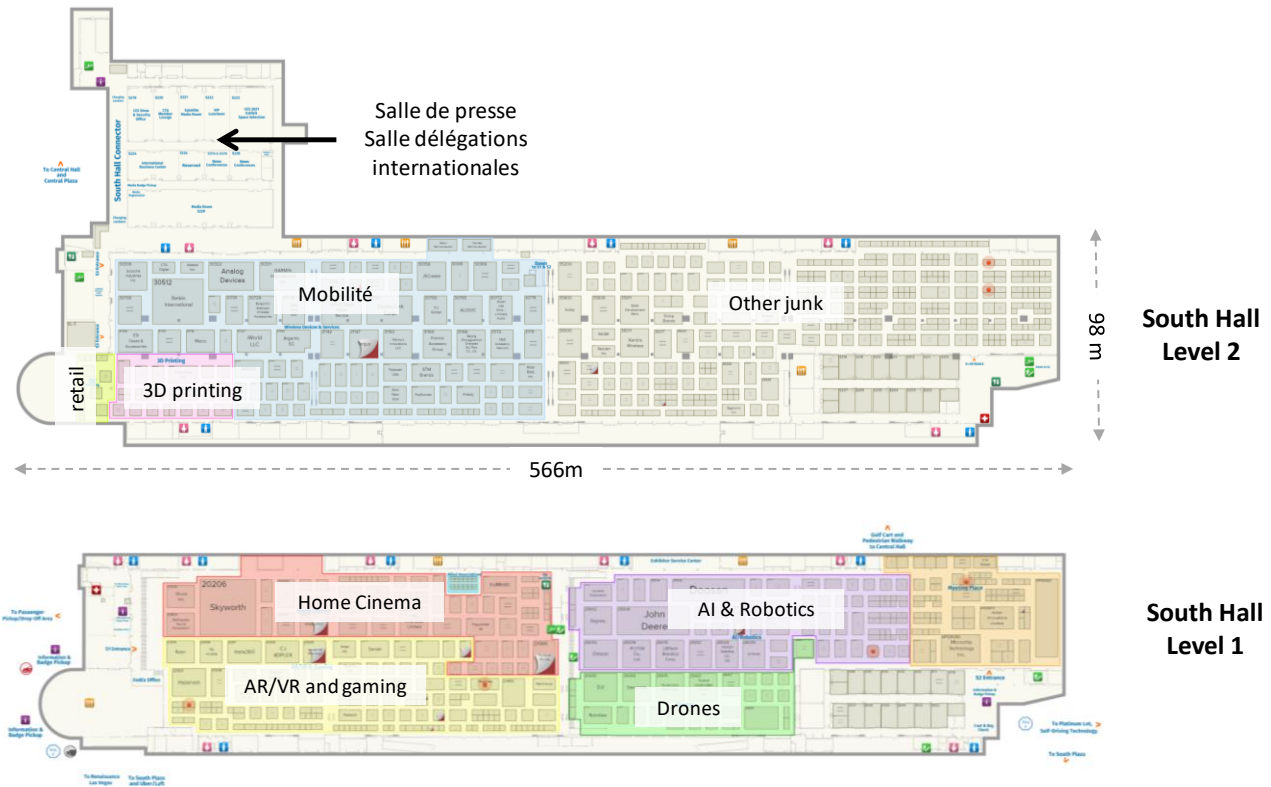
Salle de presse
Salle délégations internationales

South Hall Connector

To Central Hall and Central Plaza

Analog Devices

Mobilité

Other junk

3D Printing

3D printing

retail

98 m

South Hall Level 2

566m

Home Cinema

Skyworth

20206

AI & Robotics

John Deere

AR/VR and gaming

Drones

South Hall Level 1

Golf Cart and Pedestrian Walkway to Central Hall

To Passenger Pickup/Drop Off Area

Information & Badge Pickup

To Platinum Lot, Self-Driving Technology

To South Plaza

To Renaissance Las Vegas

To South Plaza and Uber/Lyft